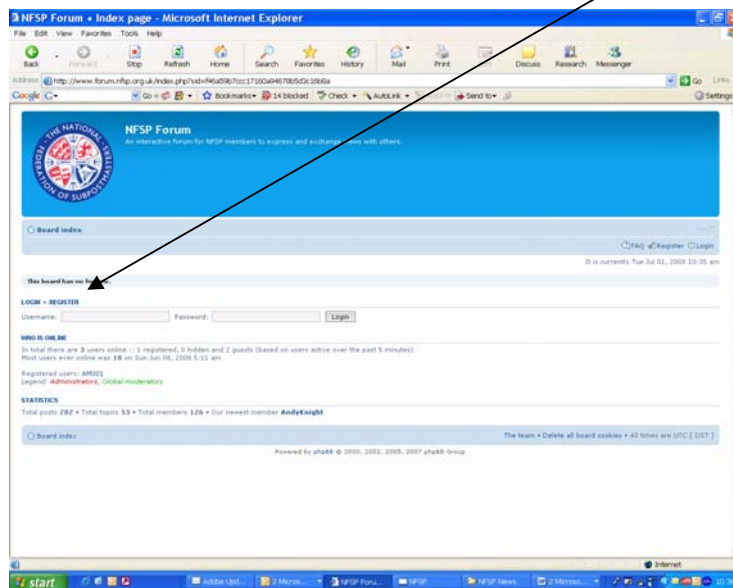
NFSP Forum • Index page - Microsoft Internet Explorer

File Edit View Favorites Tools Help

Back Forward Stop Refresh Home Search Favorites History Mail Print Discuss Research Messenger

Address http://www.forum.nfsp.org.uk/index.php?sid=f46a59b7ccc17160a94678b5d3c16b8a

Go Links

Google G- Go Bookmarks 14 blocked Check AutoLink Send to Settings

THE NATIONAL FEDERATION OF SUBPOSTMASTERS

NFSP Forum

An interactive forum for NFSP members to express and exchange views with others.

Board index

FAQ Register Login

It is currently Tue Jul 01, 2008 10:35 am

This board has no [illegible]

LOGIN • REGISTER

Username: Password: Login

WHO IS ONLINE

In total there are 3 users online :: 1 registered, 0 hidden and 2 guests (based on users active over the past 5 minutes)
Most users ever online was 18 on Sun Jun 08, 2008 5:11 am

Registered users: AM001
Legend: Administrators, Global moderators

STATISTICS

Total posts 282 • Total topics 53 • Total members 126 • Our newest member AndyKnight

Board index

The team • Delete all board cookies • All times are UTC [ DST ]

Powered by phpBB © 2000, 2002, 2005, 2007 phpBB Group

Internet

start Adobe Upd... 2 Micros... NFSP Foru... NFSP NFSP News 2 Microso... 10:3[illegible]